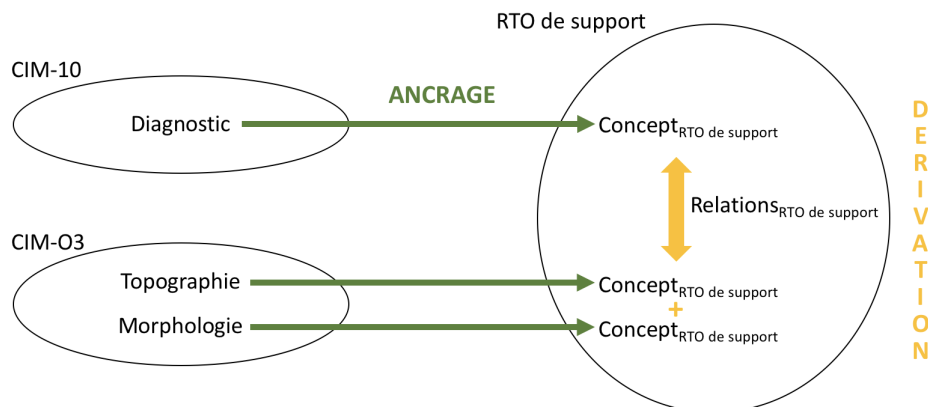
RTO de support

CIM-10

Diagnostic

ANCRAGE

Concept$_{\text{RTO de support}}$

Relations$_{\text{RTO de support}}$

CIM-O3

Topographie

Morphologie

Concept$_{\text{RTO de support}}$

+

Concept$_{\text{RTO de support}}$

D E R I V A T I O N